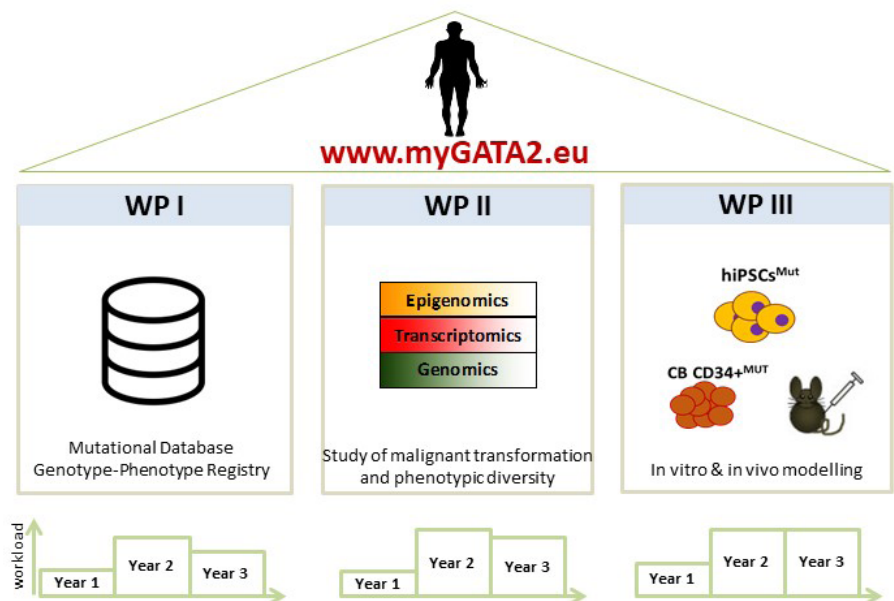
www.myGATA2.eu

WP I

Mutational Database
Genotype-Phenotype Registry

WP II

Epigenomics
Transcriptomics
Genomics

Study of malignant transformation and phenotypic diversity

WP III

hiPSCs$^{Mut}$

CB CD34+$^{MUT}$

In vitro & in vivo modelling

workload

Year 1
Year 2
Year 3

Year 1
Year 2
Year 3

Year 1
Year 2
Year 3